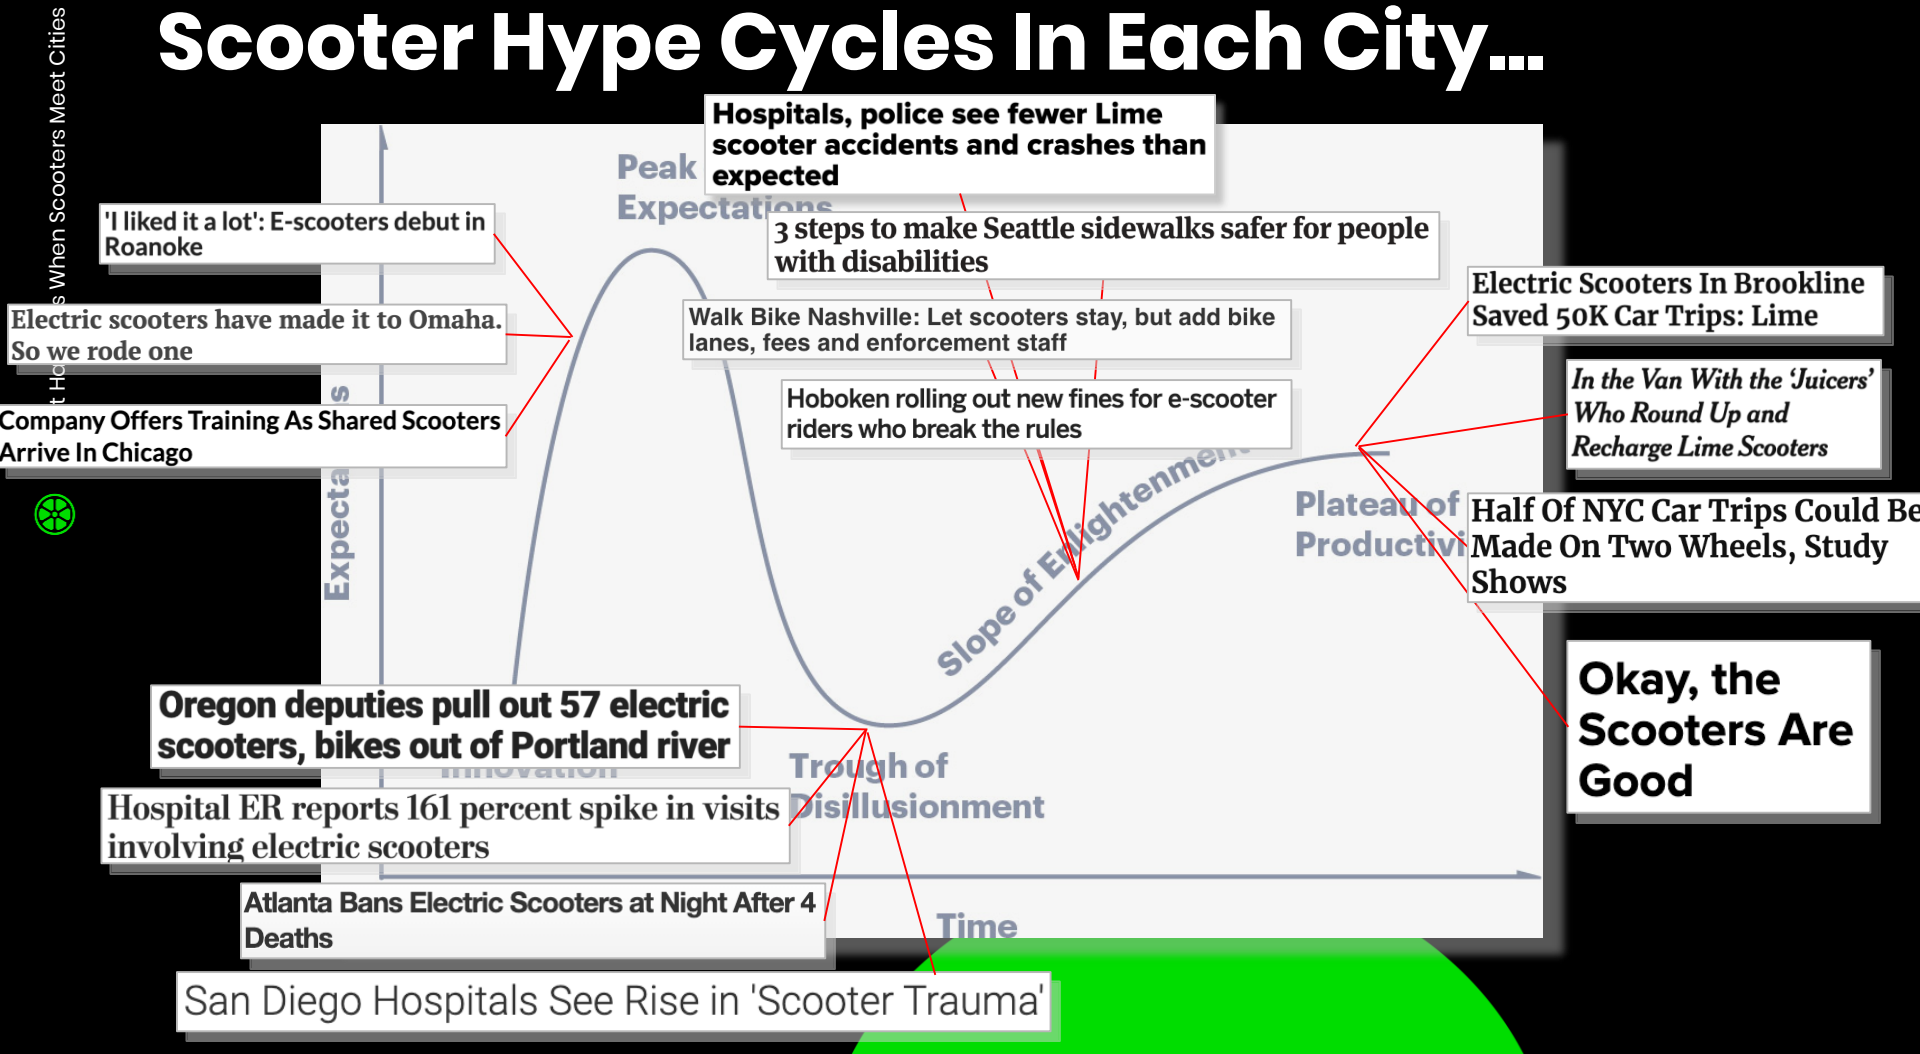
s When Scooters Meet Cities

Scooter Hype Cycles In Each City...

Hospitals, police see fewer Lime scooter accidents and crashes than expected

Peak Expectations

'I liked it a lot': E-scooters debut in Roanoke

3 steps to make Seattle sidewalks safer for people with disabilities

Electric Scooters In Brookline Saved 50K Car Trips: Lime

Electric scooters have made it to Omaha. So we rode one

Walk Bike Nashville: Let scooters stay, but add bike lanes, fees and enforcement staff

In the Van With the 'Juicers' Who Round Up and Recharge Lime Scooters

Company Offers Training As Shared Scooters Arrive In Chicago

Hoboken rolling out new fines for e-scooter riders who break the rules

Expecta

Slope of Enlightenment

Plateau of Productivi

Half Of NYC Car Trips Could Be Made On Two Wheels, Study Shows

Okay, the Scooters Are Good

Oregon deputies pull out 57 electric scooters, bikes out of Portland river

Trough of Disillusionment

Hospital ER reports 161 percent spike in visits involving electric scooters

Atlanta Bans Electric Scooters at Night After 4 Deaths

Time

San Diego Hospitals See Rise in 'Scooter Trauma'